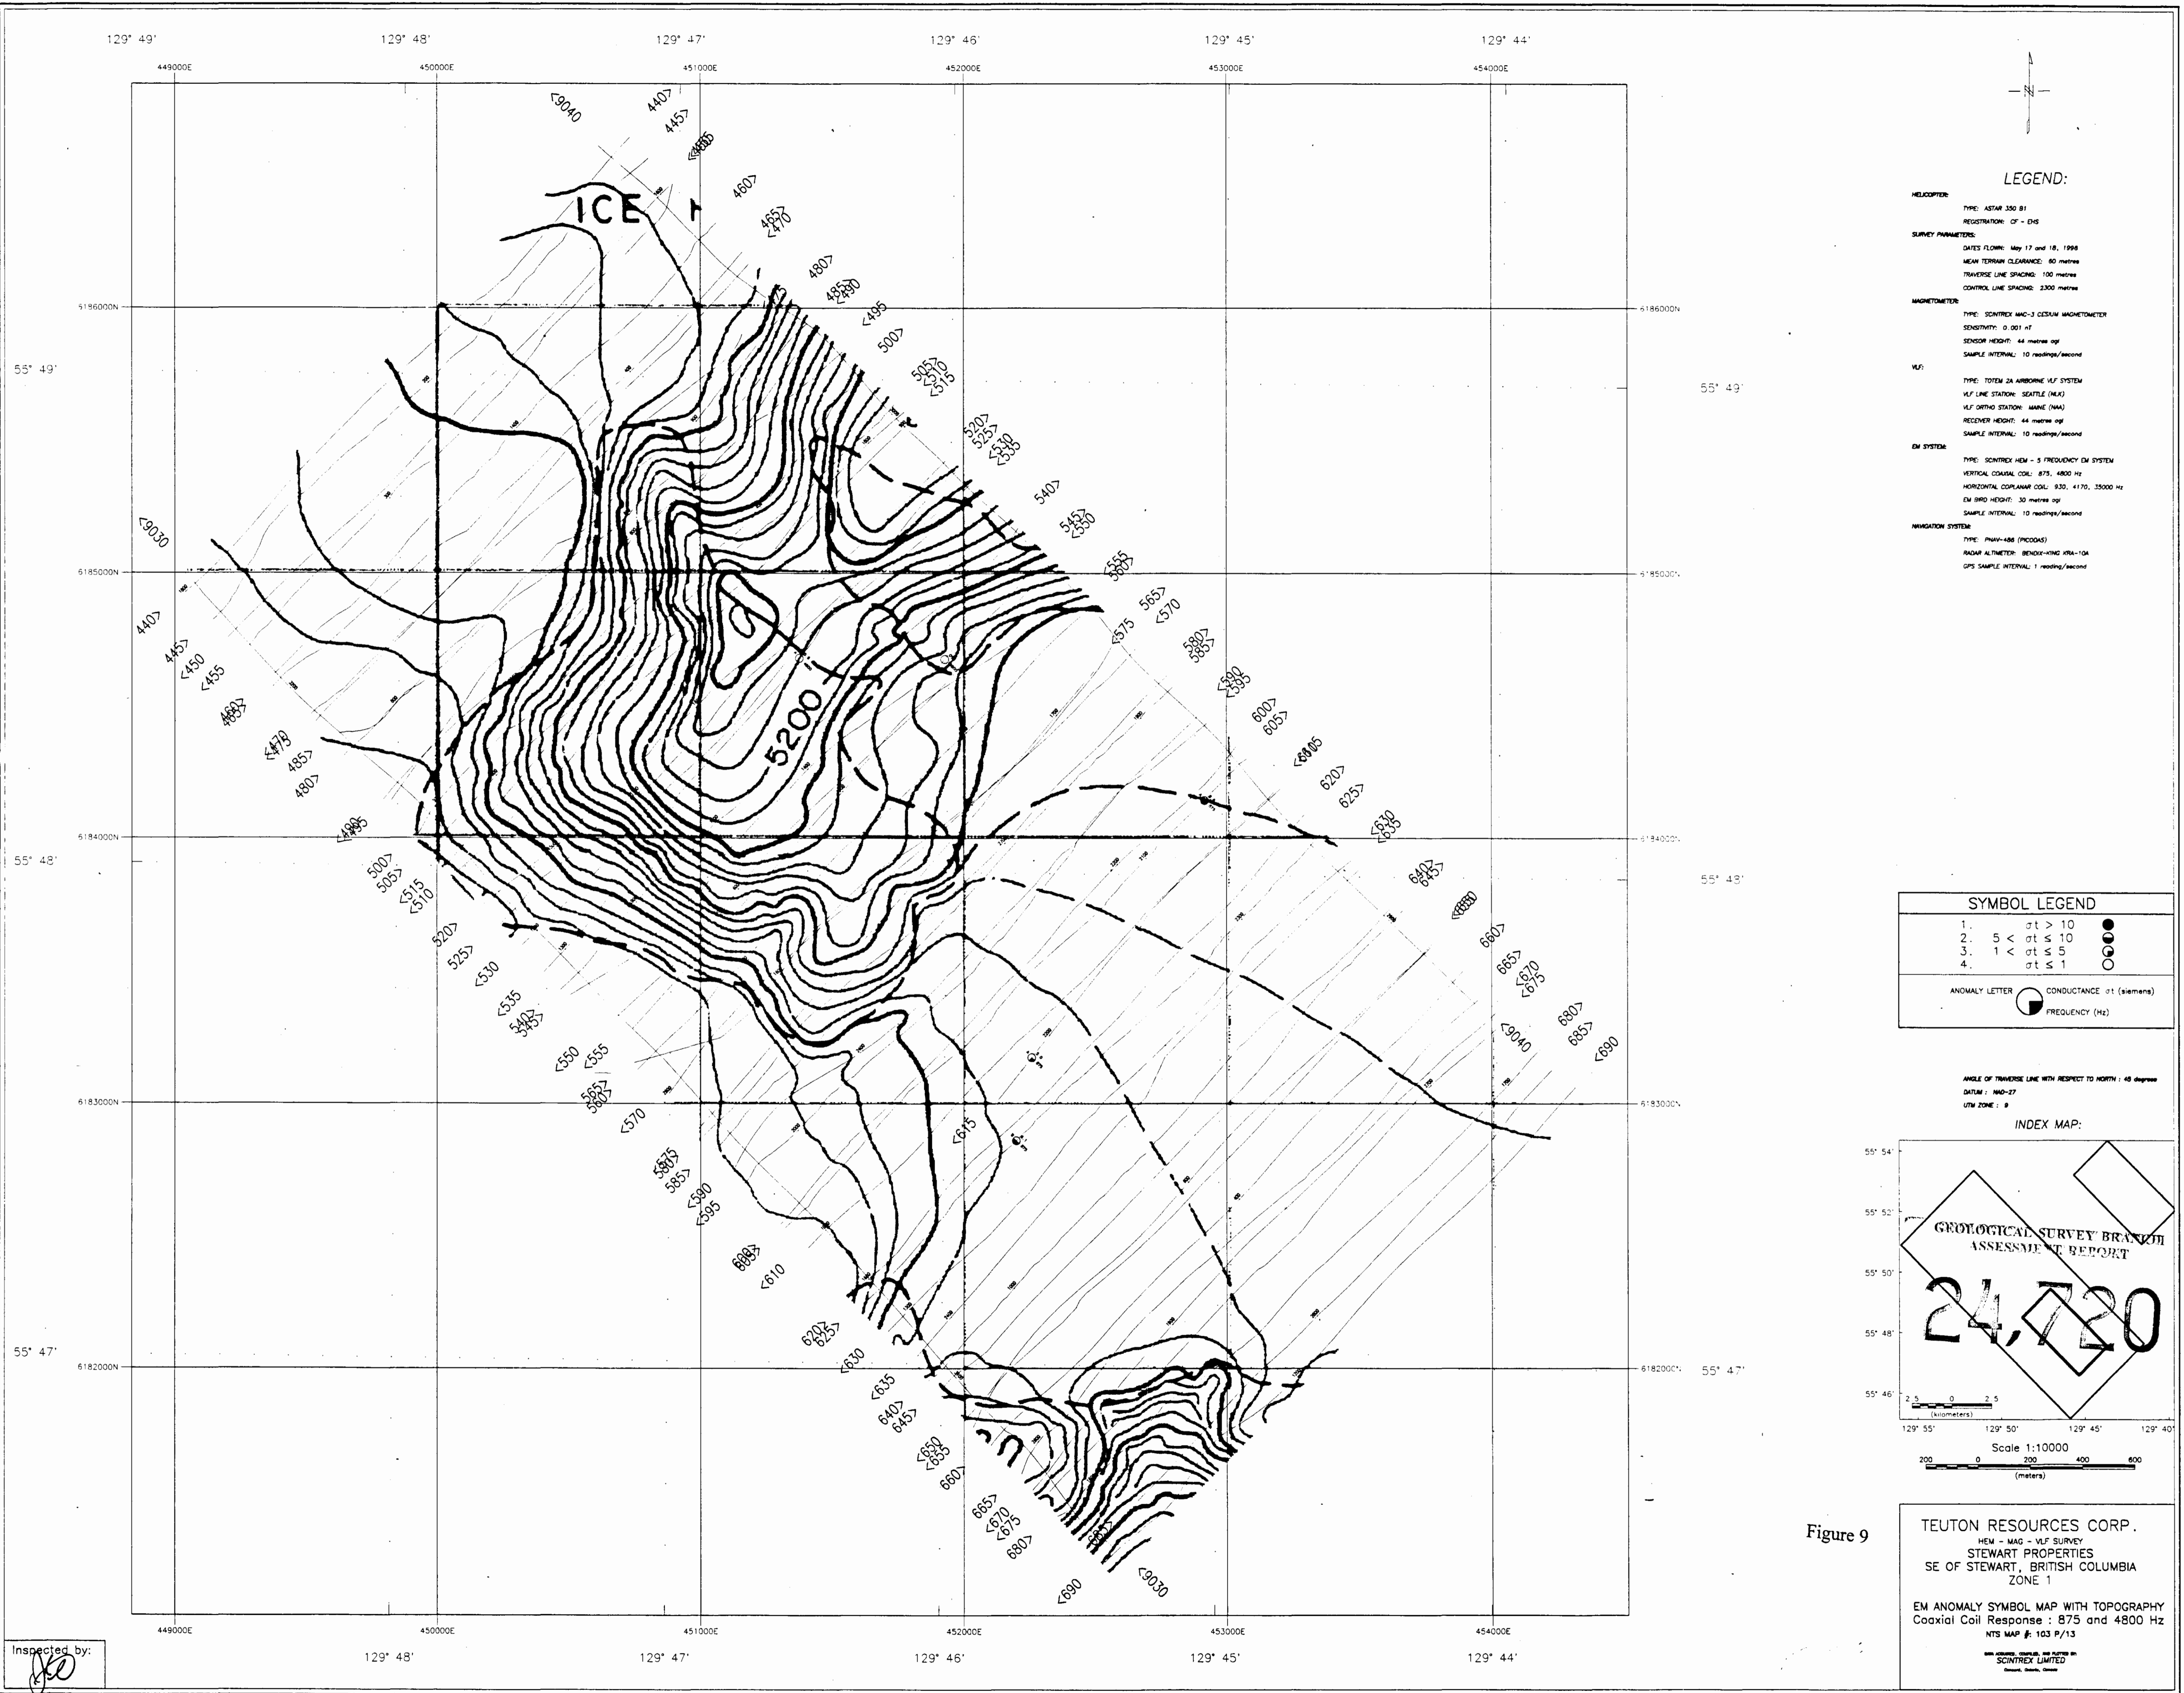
129° 49'
129° 48'
129° 47'
129° 46'
129° 45'
129° 44'

449000E
450000E
451000E
452000E
453000E
454000E

6186000N
6185000N
6184000N
6183000N
6182000N

55° 49'
55° 48'
55° 47'

ICE

5200

<9040
440>
445>
460>
465>
<470
480>
485>
<490
<495
500>
505>
<510
<515
520>
525>
<530
<535
540>
545>
<550
555>
560>
565>
<570
<575
580>
585>
<590
<595
600>
605>
620>
625>
<630
<635
640>
645>
660>
665>
<670
<675
<9040
680>
685>
<690
<9030
440>
445>
<450
<455
460>
465>
<470
<475
485>
480>
<490
<495
500>
505>
<515
<510
520>
525>
<530
<535
540>
545>
<550
<555
565>
560>
<570
<575
580>
585>
<590
<595
600>
605>
<610
620>
625>
<630
<635
640>
645>
<650
<655
660>
665>
<670
<675
680>
<690
<9030
<615

LEGEND:
HELICOPTER:
TYPE: ASTAR 350 B1
REGISTRATION: CF - EHS
SURVEY PARAMETERS:
DATES FLOWN: May 17 and 18, 1996
MEAN TERRAIN CLEARANCE: 60 metres
TRAVERSE LINE SPACING: 100 metres
CONTROL LINE SPACING: 2300 metres
MAGNETOMETER:
TYPE: SCINTREX MAC-3 CESIUM MAGNETOMETER
SENSITIVITY: 0.001 nT
SENSOR HEIGHT: 44 metres agl
SAMPLE INTERVAL: 10 readings/second
VLF:
TYPE: TOTEM 2A AIRBORNE VLF SYSTEM
VLF LINE STATION: SEATTLE (NLK)
VLF ORTHO STATION: MAINE (NAA)
RECEIVER HEIGHT: 44 metres agl
SAMPLE INTERVAL: 10 readings/second
EM SYSTEM:
TYPE: SCINTREX HEM - 5 FREQUENCY EM SYSTEM
VERTICAL COAXIAL COIL: 875, 4800 Hz
HORIZONTAL COPLANAR COIL: 930, 4170, 35000 Hz
EM BIRD HEIGHT: 30 metres agl
SAMPLE INTERVAL: 10 readings/second
NAVIGATION SYSTEM:
TYPE: PNAV-486 (PICODAS)
RADAR ALTIMETER: BENDIX-KING KRA-10A
GPS SAMPLE INTERVAL: 1 reading/second

SYMBOL LEGEND
| 1. | $\sigma t > 10$ |
| 2. | $5 < \sigma t \leq 10$ |
| 3. | $1 < \sigma t \leq 5$ |
| 4. | $\sigma t \leq 1$ |
ANOMALY LETTER CONDUCTANCE $\sigma t$ (siemens) FREQUENCY (Hz)

ANGLE OF TRAVERSE LINE WITH RESPECT TO NORTH : 45 degrees
DATUM : NAD-27
UTM ZONE : 9

INDEX MAP:
55° 54'
55° 52'
55° 50'
55° 48'
55° 46'
2.5 0 2.5
(kilometers)
129° 55' 129° 50' 129° 45' 129° 40'

GEOLOGICAL SURVEY BRANCH
ASSESSMENT REPORT
24,720

Scale 1:10000
200 0 200 400 600
(meters)

Figure 9

TEUTON RESOURCES CORP.
HEM - MAG - VLF SURVEY
STEWART PROPERTIES
SE OF STEWART, BRITISH COLUMBIA
ZONE 1
EM ANOMALY SYMBOL MAP WITH TOPOGRAPHY
Coaxial Coil Response : 875 and 4800 Hz
NTS MAP #: 103 P/13
SCINTREX LIMITED

Inspected by: